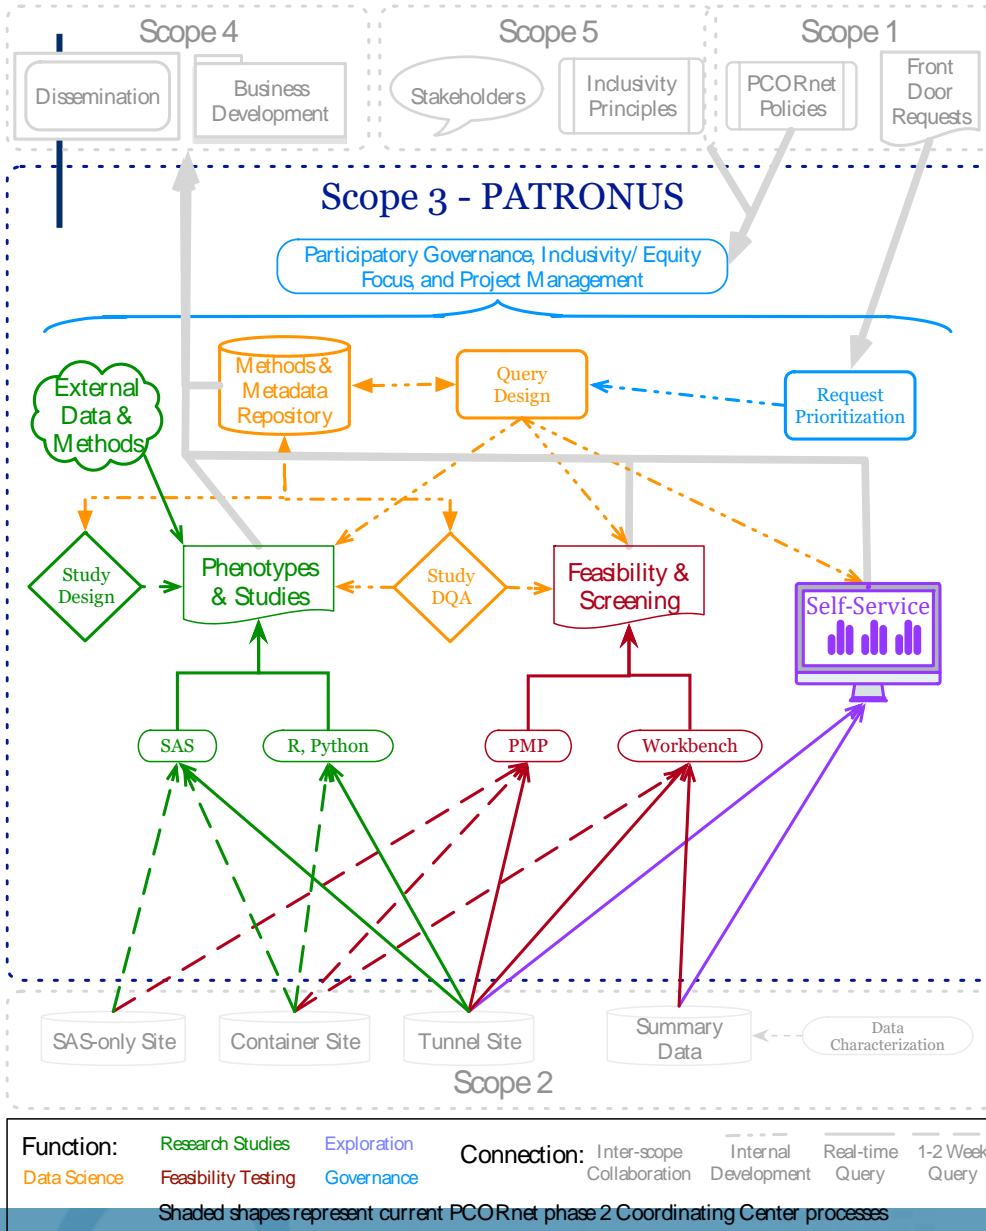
Scope 4

Dissemination

Business Development

Scope 5

Stakeholders

Inclusivity Principles

Scope 1

PCORnet Policies

Front Door Requests

Scope 3 - PATRONUS

Participatory Governance, Inclusivity/ Equity Focus, and Project Management

External Data & Methods

Methods & Metadata Repository

Query Design

Request Prioritization

Study Design

Phenotypes & Studies

Study DQA

Feasibility & Screening

Self-Service

SAS

R, Python

PMP

Workbench

SAS-only Site

Container Site

Tunnel Site

Summary Data

Data Characterization

Scope 2

Function: Research Studies Exploration Data Science Feasibility Testing Governance

Connection: Inter-scope Collaboration Internal Development Real-time Query 1-2 Week Query

Shaded shapes represent current PCORnet phase 2 Coordinating Center processes